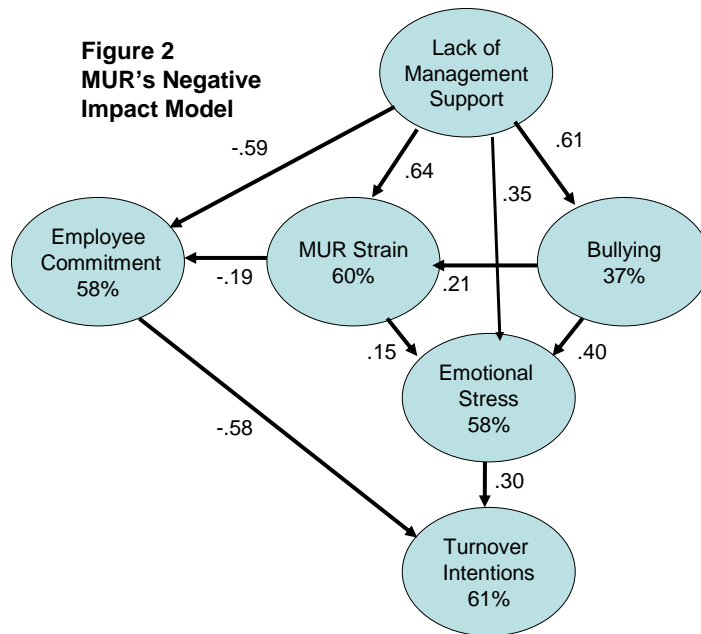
Figure 2
MUR's Negative Impact Model

Lack of Management Support

-.59

.64

.35

.61

Employee Commitment 58%

-.19

MUR Strain 60%

.21

Bullying 37%

.15

.40

Emotional Stress 58%

-.58

.30

Turnover Intentions 61%